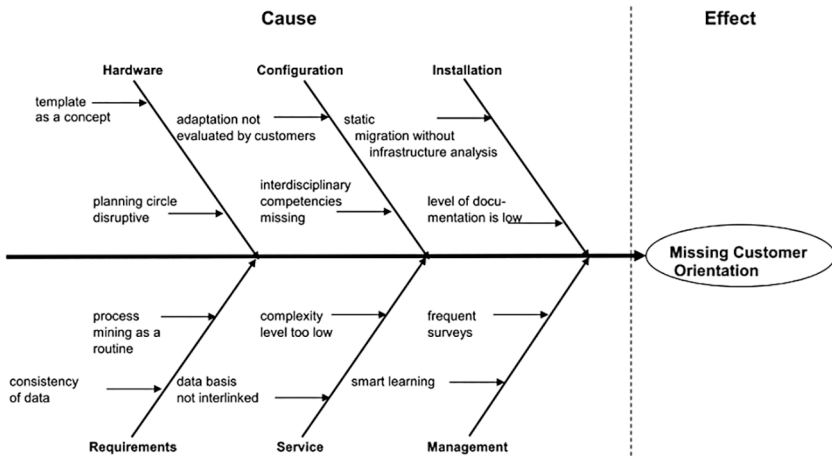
Cause

Effect

Hardware

Configuration

Installation

template as a concept

adaptation not evaluated by customers

static migration without infrastructure analysis

planning circle disruptive

interdisciplinary competencies missing

level of documentation is low

Missing Customer Orientation

process mining as a routine

complexity level too low

frequent surveys

consistency of data

data basis not interlinked

smart learning

Requirements

Service

Management